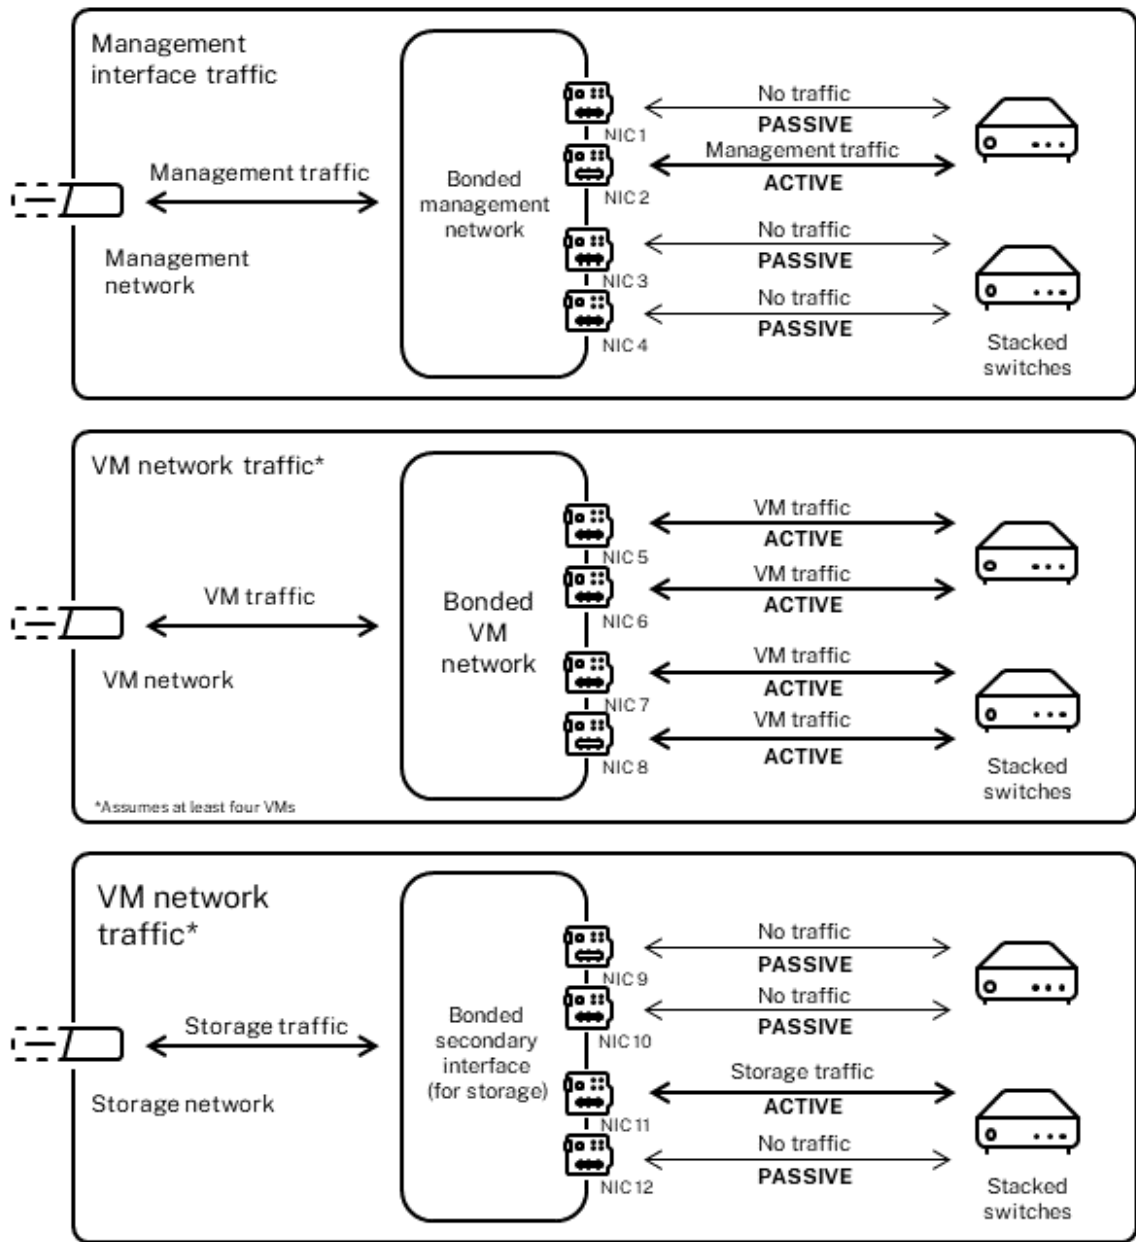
Management interface traffic

Management traffic

Management network

Bonded management network

NIC 1
NIC 2
NIC 3
NIC 4

No traffic
PASSIVE
Management traffic
ACTIVE
No traffic
PASSIVE
No traffic
PASSIVE

Stacked switches

VM network traffic*

VM traffic

VM network

Bonded VM network

NIC 5
NIC 6
NIC 7
NIC 8

VM traffic
ACTIVE
VM traffic
ACTIVE
VM traffic
ACTIVE
VM traffic
ACTIVE

Stacked switches

*Assumes at least four VMs

VM network traffic*

Storage traffic

Storage network

Bonded secondary interface (for storage)

NIC 9
NIC 10
NIC 11
NIC 12

No traffic
PASSIVE
No traffic
PASSIVE
Storage traffic
ACTIVE
No traffic
PASSIVE

Stacked switches